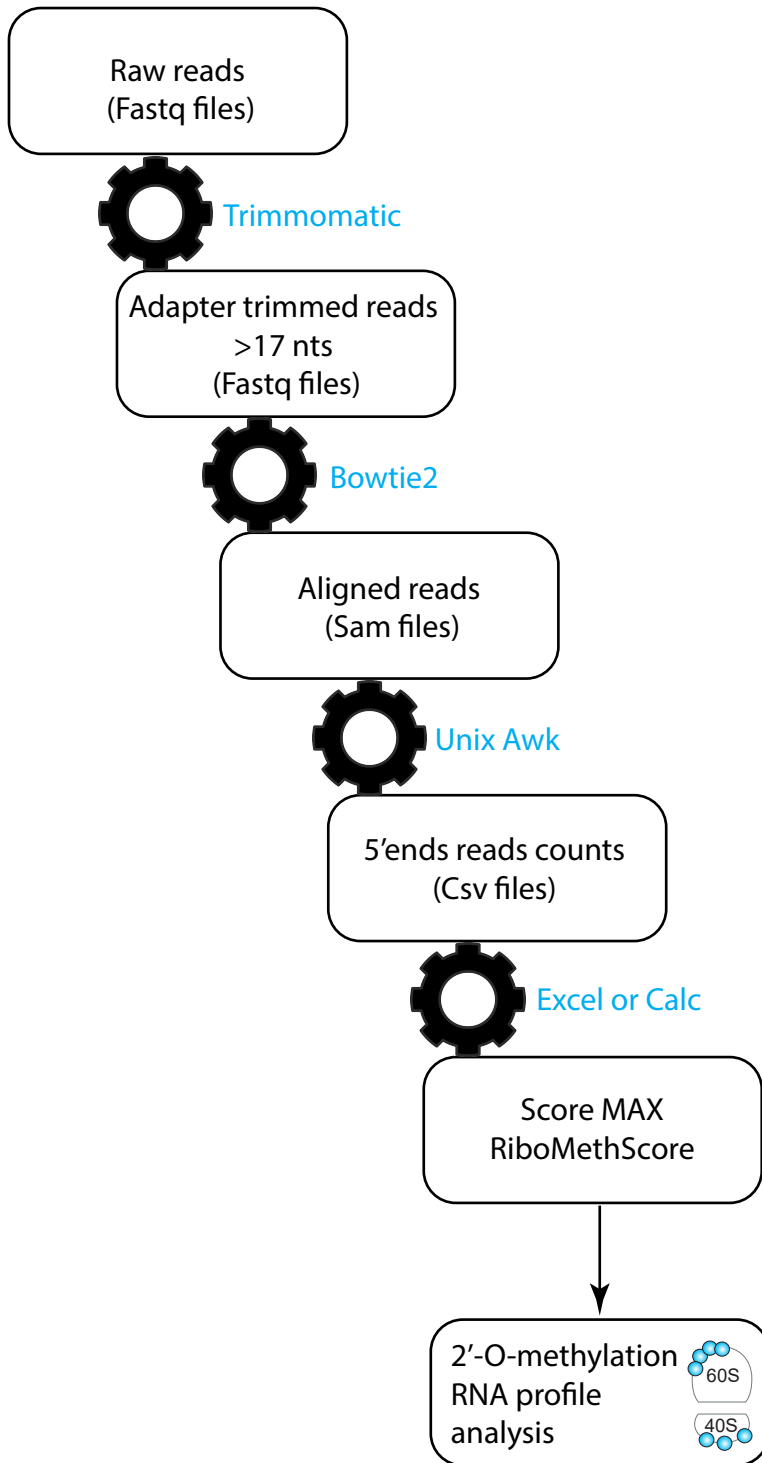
Raw reads
(Fastq files)

Trimmomatic

Adapter trimmed reads
>17 nts
(Fastq files)

Bowtie2

Aligned reads
(Sam files)

Unix Awk

5’ends reads counts
(Csv files)

Excel or Calc

Score MAX
RiboMethScore

2’-O-methylation
RNA profile
analysis

60S

40S